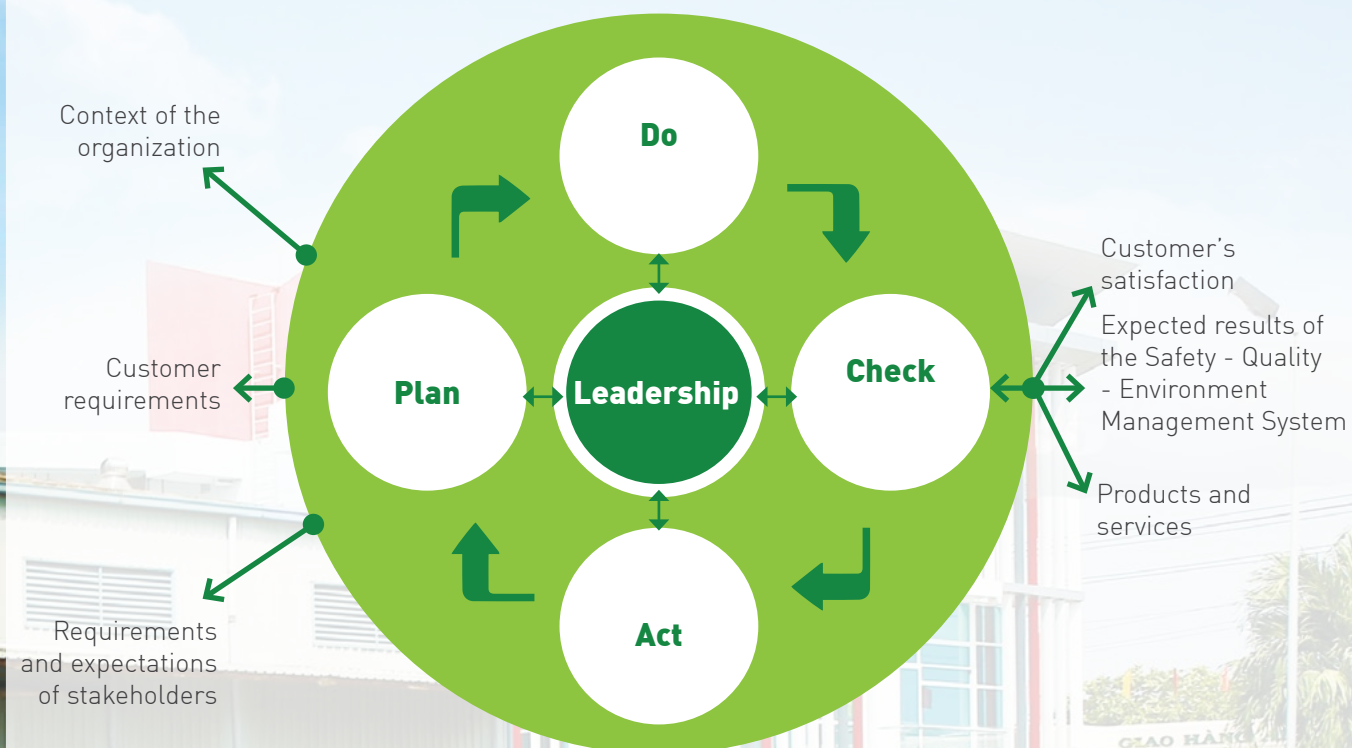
Context of the organization

Customer requirements

Requirements and expectations of stakeholders

Do

Plan

Leadership

Check

Act

Customer's satisfaction

Expected results of the Safety - Quality - Environment Management System

Products and services

GIAO HÀNG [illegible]